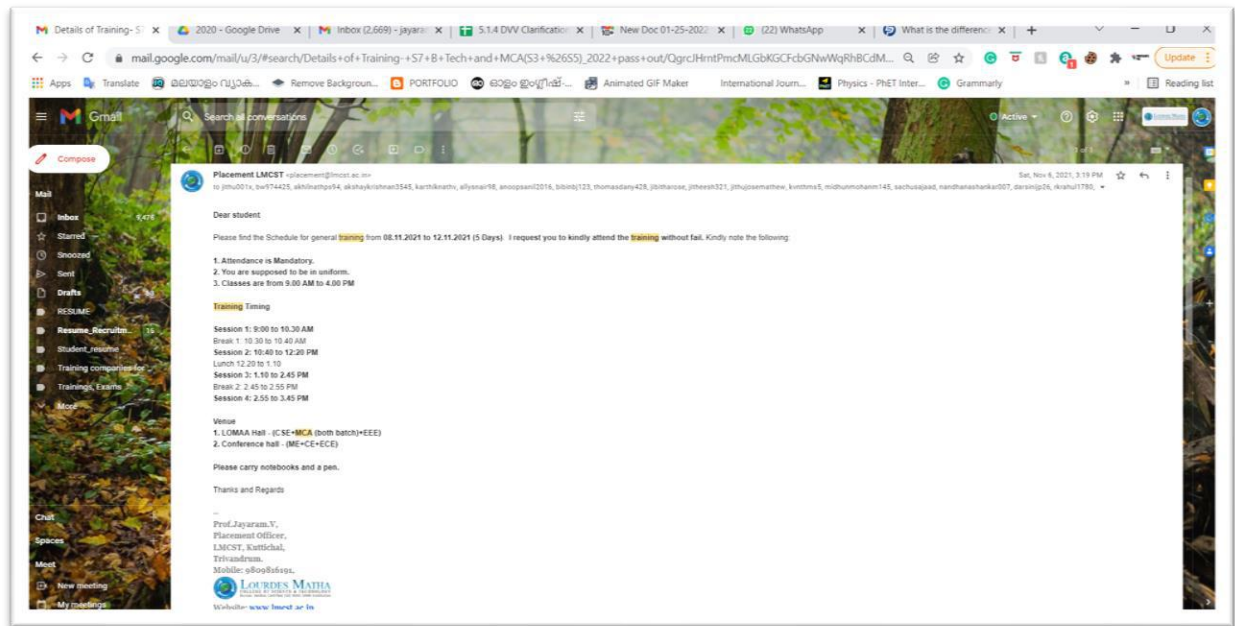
Details of Training- S7 × | 2020 - Google Drive × | Inbox (2,669) - jayara × | 5.1.4 DVV Clarification × | New Doc 01-25-2022 × | (22) WhatsApp × | What is the difference × | +

mail.google.com/mail/u/3/#search/Details+of+Training-+S7+B+Tech+and+MCA(S3+%26S5)_2022+pass+out/QgrcJHrntPmcMLGbKGCFcbGNwWqRhBCdM...

Update

Apps | Translate | മലയാളം വ്യാക... | Remove Backgroun... | PORTFOLIO | മലയാളം ഇംഗ്ലീഷ്... | Animated GIF Maker | International Journ... | Physics - PhET Inter... | Grammarly | » | Reading list

Gmail

Search all conversations

Active

Compose

Mail

Inbox 9,476

Starred

Snoozed

Sent

Drafts

RESUME

Resume_Recruitm... 16

Student_resume

Training companies for

Trainings, Exams

More

Chat

Spaces

Meet

New meeting

My meetings

Placement LMCST <placement@lmcst.ac.in>

Sat, Nov 6, 2021, 3:19 PM

to jithu001x, bw974425, akhilnathps94, akshaykrishnan3545, karthiknathv, allysnair98, anoopsanil2016, bibinbj123, thomasdany428, jibitharose, jitheesh321, jithujosemathew, kvnithms5, midhunmohanm145, sachusajaad, nandhanashankar007, darsinijp26, rkrahul1780,

Dear student

Please find the Schedule for general training from 08.11.2021 to 12.11.2021 (5 Days). I request you to kindly attend the training without fail. Kindly note the following

1. Attendance is Mandatory.
2. You are supposed to be in uniform.
3. Classes are from 9.00 AM to 4.00 PM

Training Timing

Session 1: 9:00 to 10.30 AM
Break 1: 10.30 to 10.40 AM
Session 2: 10:40 to 12:20 PM
Lunch 12.20 to 1.10
Session 3: 1.10 to 2.45 PM
Break 2: 2.45 to 2.55 PM
Session 4: 2.55 to 3.45 PM

Venue
1. LOMAA Hall - (CSE+MCA (both batch)+EEE)
2. Conference hall - (ME+CE+ECE)

Please carry notebooks and a pen.

Thanks and Regards

--
Prof.Jayaram.V,
Placement Officer,
LMCST, Kuttichal,
Trivandrum.
Mobile: 9809816191.

LOURDES MATHA

Website: www.lmcst.ac.in